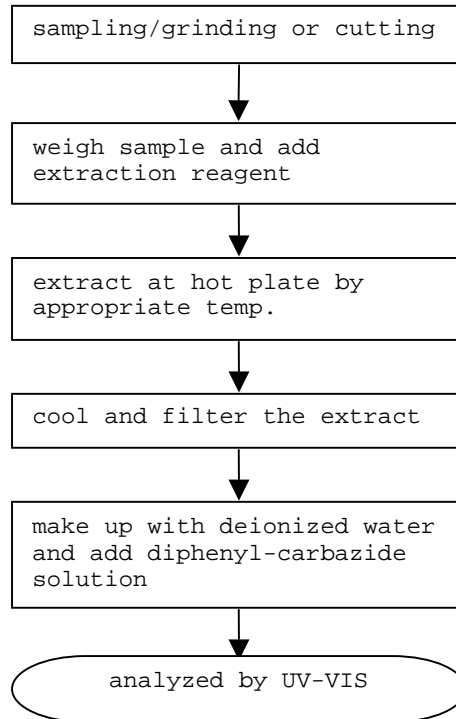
sampling/grinding or cutting

weigh sample and add extraction reagent

extract at hot plate by appropriate temp.

cool and filter the extract

make up with deionized water and add diphenyl-carbazide solution

analyzed by UV-VIS